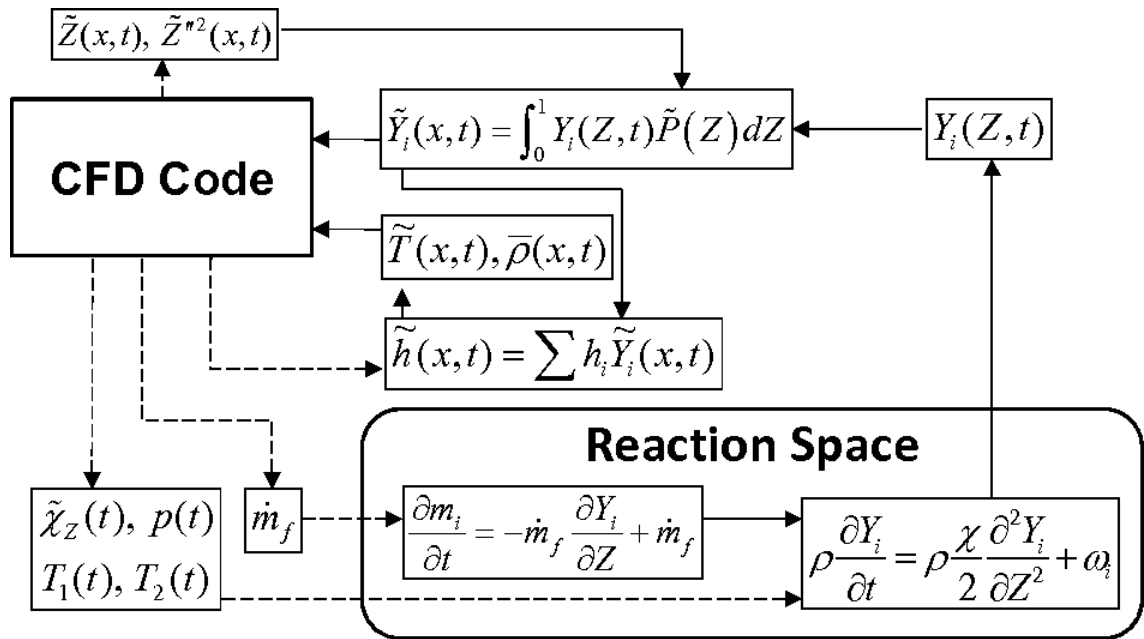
$\tilde{Z}(x,t),\ \tilde{Z}''^2(x,t)$

CFD Code

$\tilde{Y}_i(x,t) = \int_0^1 Y_i(Z,t)\tilde{P}(Z)\,dZ$

$Y_i(Z,t)$

$\widetilde{T}(x,t), \overline{\rho}(x,t)$

$\widetilde{h}(x,t) = \sum h_i \widetilde{Y}_i(x,t)$

Reaction Space

$\tilde{\chi}_Z(t),\ p(t)$
$T_1(t), T_2(t)$

$\dot{m}_f$

$\frac{\partial m_i}{\partial t} = -\dot{m}_f \frac{\partial Y_i}{\partial Z} + \dot{m}_f$

$\rho \frac{\partial Y_i}{\partial t} = \rho \frac{\chi}{2} \frac{\partial^2 Y_i}{\partial Z^2} + \omega_i$